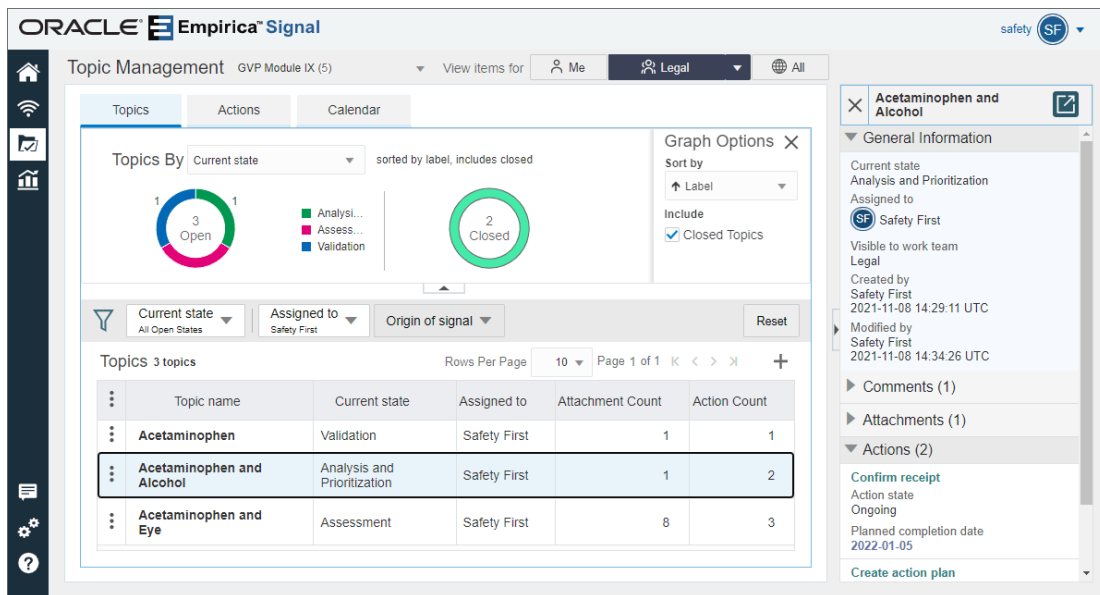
ORACLE Empirica Signal

safety SF

Topic Management GVP Module IX (5) View items for Me Legal All

Topics Actions Calendar

Topics By Current state sorted by label, includes closed

1 1
3
Open

Analysi...
Assess...
Validation

2
Closed

Graph Options
Sort by
Label
Include
Closed Topics

Current state
All Open States

Assigned to
Safety First

Origin of signal

Reset

Topics 3 topics Rows Per Page 10 Page 1 of 1

| | Topic name | Current state | Assigned to | Attachment Count | Action Count |
|---|---|---|---|---|---|
| ⋮ | Acetaminophen | Validation | Safety First | 1 | 1 |
| ⋮ | Acetaminophen and Alcohol | Analysis and Prioritization | Safety First | 1 | 2 |
| ⋮ | Acetaminophen and Eye | Assessment | Safety First | 8 | 3 |

Acetaminophen and Alcohol

General Information
Current state
Analysis and Prioritization
Assigned to
SF Safety First
Visible to work team
Legal
Created by
Safety First
2021-11-08 14:29:11 UTC
Modified by
Safety First
2021-11-08 14:34:26 UTC

Comments (1)
Attachments (1)
Actions (2)

Confirm receipt
Action state
Ongoing
Planned completion date
2022-01-05

Create action plan